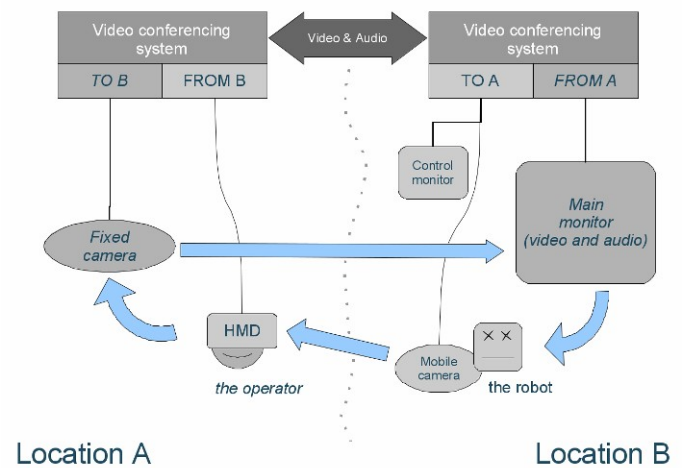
Video conferencing system

TO B

FROM B

Video & Audio

Video conferencing system

TO A

FROM A

Control monitor

Main monitor (video and audio)

Fixed camera

HMD

the operator

Mobile camera

× ×

the robot

Location A

Location B